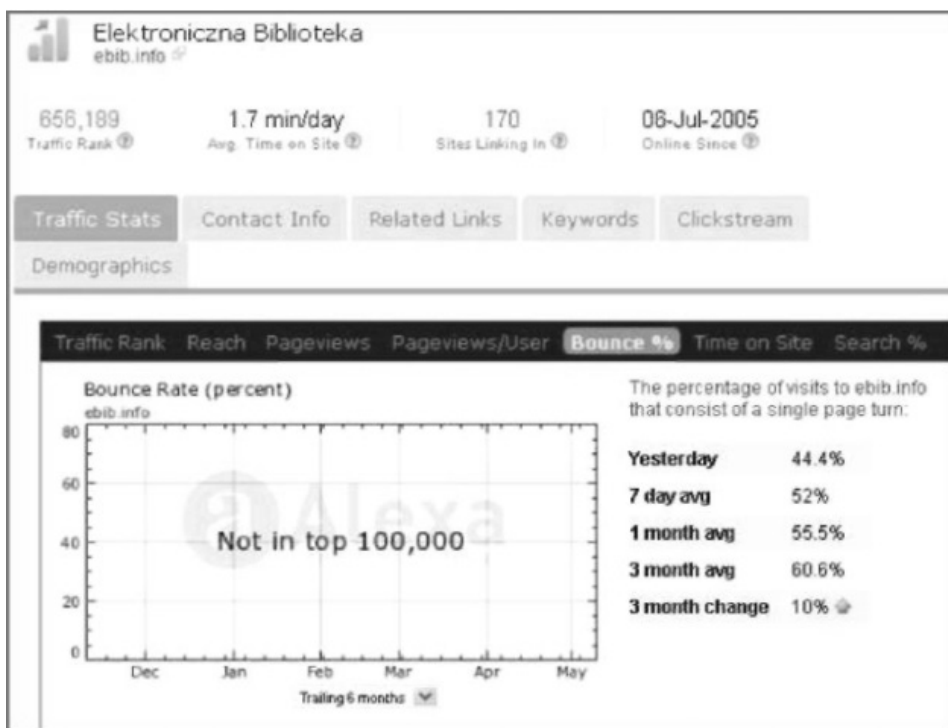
Elektroniczna Biblioteka
ebib.info

656,189
Traffic Rank

1.7 min/day
Avg. Time on Site

170
Sites Linking In

06-Jul-2005
Online Since

Traffic Stats | Contact Info | Related Links | Keywords | Clickstream | Demographics

Traffic Rank | Reach | Pageviews | Pageviews/User | Bounce % | Time on Site | Search %

Bounce Rate (percent)
ebib.info

80
60
40
20
0

Alexa

Not in top 100,000

Dec | Jan | Feb | Mar | Apr | May

Trailing 6 months

The percentage of visits to ebib.info that consist of a single page turn:

| | |
|---|---|
| Yesterday | 44.4% |
| 7 day avg | 52% |
| 1 month avg | 55.5% |
| 3 month avg | 60.6% |
| 3 month change | 10% |